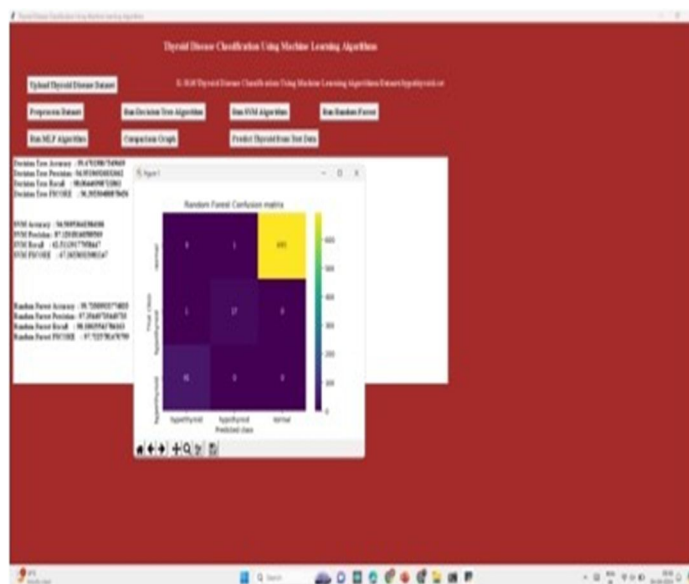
Thyroid Disease Classification Using Machine Learning Algorithms

Thyroid Disease Classification Using Machine Learning Algorithms

Upload Thyroid Disease Dataset

E:/2024/Thyroid Disease Classification Using Machine Learning Algorithms/Dataset/hypothyroid.csv

Preprocess Dataset

Run Decision Tree Algorithm

Run SVM Algorithm

Run Random Forest

Run MLP Algorithm

Comparison Graph

Predict Thyroid from Test Data

Decision Tree Accuracy : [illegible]
Decision Tree Precision : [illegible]
Decision Tree Recall : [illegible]
Decision Tree FSCORE : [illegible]

SVM Accuracy : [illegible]
SVM Precision : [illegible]
SVM Recall : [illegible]
SVM FSCORE : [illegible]

Random Forest Accuracy : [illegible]
Random Forest Precision : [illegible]
Random Forest Recall : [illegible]
Random Forest FSCORE : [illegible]

Figure 1

Random Forest Confusion matrix

| | | | |
|---|---|---|---|
| normal | 0 | 1 | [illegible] |
| hyperthyroid | 1 | 17 | 0 |
| hypothyroid | 31 | 0 | 0 |
| | hypothyroid | hyperthyroid | normal |

True class

Predicted class

600
500
400
300
200
100
0

Q Search